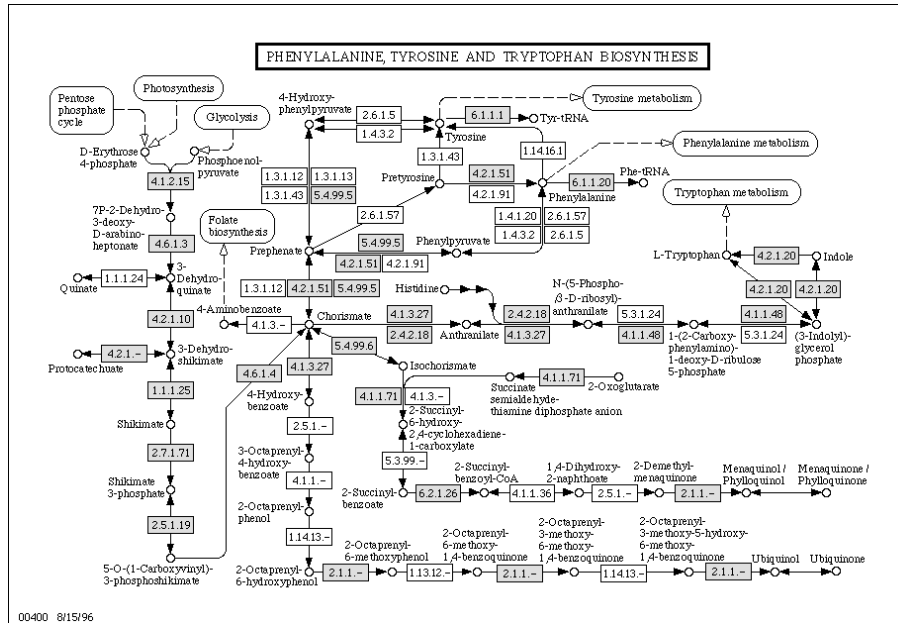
PHENYLALANINE, TYROSINE AND TRYPTOPHAN BIOSYNTHESIS

Photosynthesis

Pentose phosphate cycle

Glycolysis

D-Erythrose 4-phosphate

Phosphoenolpyruvate

4.1.2.15

7P-2-Dehydro-3-deoxy-D-arabinoheptonate

4.6.1.3

3-Dehydroquinate

1.1.1.24

Quinate

4.2.1.10

3-Dehydroshikimate

4.2.1.-

Protocatechuate

1.1.1.25

Shikimate

2.7.1.71

Shikimate 3-phosphate

2.5.1.19

5-O-(1-Carboxyvinyl)-3-phosphoshikimate

4.6.1.4

Folate biosynthesis

4-Aminobenzoate

4.1.3.-

Chorismate

4-Hydroxyphenylpyruvate

2.6.1.5

1.4.3.2

Tyrosine

6.1.1.1

Tyr-tRNA

Tyrosine metabolism

1.3.1.12

1.3.1.13

1.3.1.43

5.4.99.5

1.3.1.43

Pretyrosine

4.2.1.51

4.2.1.91

1.14.16.1

Phenylalanine

6.1.1.20

Phe-tRNA

Phenylalanine metabolism

2.6.1.57

Prephenate

5.4.99.5

Phenylpyruvate

1.4.1.20

2.6.1.57

1.4.3.2

2.6.1.5

4.2.1.51

4.2.1.91

1.3.1.12

4.2.1.51

5.4.99.5

Tryptophan metabolism

L-Tryptophan

4.2.1.20

Indole

Histidine

N-(5-Phospho-β-D-ribosyl)-anthranilate

2.4.2.18

4.1.3.27

2.4.2.18

Anthranilate

4.1.3.27

5.3.1.24

4.1.1.48

4.1.1.48

5.3.1.24

1-(2-Carboxyphenylamino)-1-deoxy-D-ribulose 5-phosphate

4.2.1.20

4.2.1.20

(3-Indolyl)-glycerol phosphate

5.4.99.6

Isochorismate

4.1.3.27

4-Hydroxybenzoate

2.5.1.-

3-Octaprenyl-4-hydroxybenzoate

4.1.1.-

2-Octaprenylphenol

1.14.13.-

2-Octaprenyl-6-hydroxyphenol

4.1.1.71

2-Oxoglutarate

Succinate semialdehyde-thiamine diphosphate anion

4.1.1.71

4.1.3.-

2-Succinyl-6-hydroxy-2,4-cyclohexadiene-1-carboxylate

5.3.99.-

2-Succinylbenzoate

6.2.1.26

2-Succinylbenzoyl-CoA

4.1.1.36

1,4-Dihydroxy-2-naphthoate

2.5.1.-

2-Demethylmenaquinone

2.1.1.-

Menaquinol / Phylloquinol

Menaquinone / Phylloquinone

2.1.1.-

2-Octaprenyl-6-methoxyphenol

1.13.12.-

2-Octaprenyl-6-methoxy-1,4-benzoquinone

2.1.1.-

2-Octaprenyl-3-methyl-6-methoxy-1,4-benzoquinone

1.14.13.-

2-Octaprenyl-3-methyl-5-hydroxy-6-methoxy-1,4-benzoquinone

2.1.1.-

Ubiquinol

Ubiquinone

00400 8/15/96